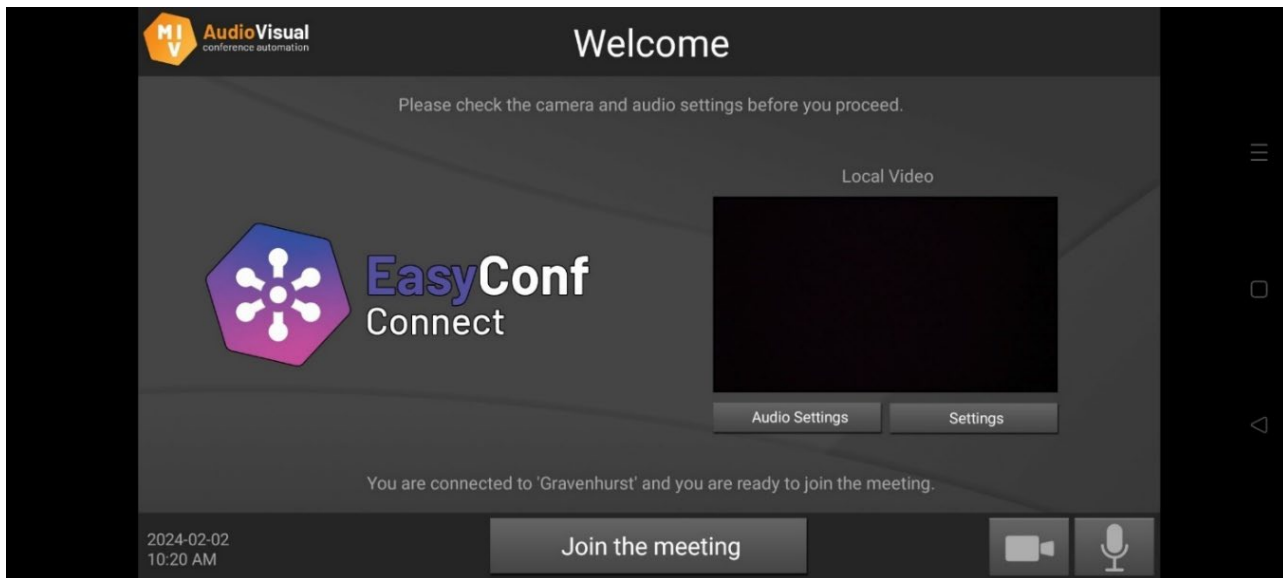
MIV AudioVisual
conference automation

Welcome

Please check the camera and audio settings before you proceed.

Local Video

EasyConf
Connect

Audio Settings

Settings

You are connected to 'Gravenhurst' and you are ready to join the meeting.

2024-02-02
10:20 AM

Join the meeting